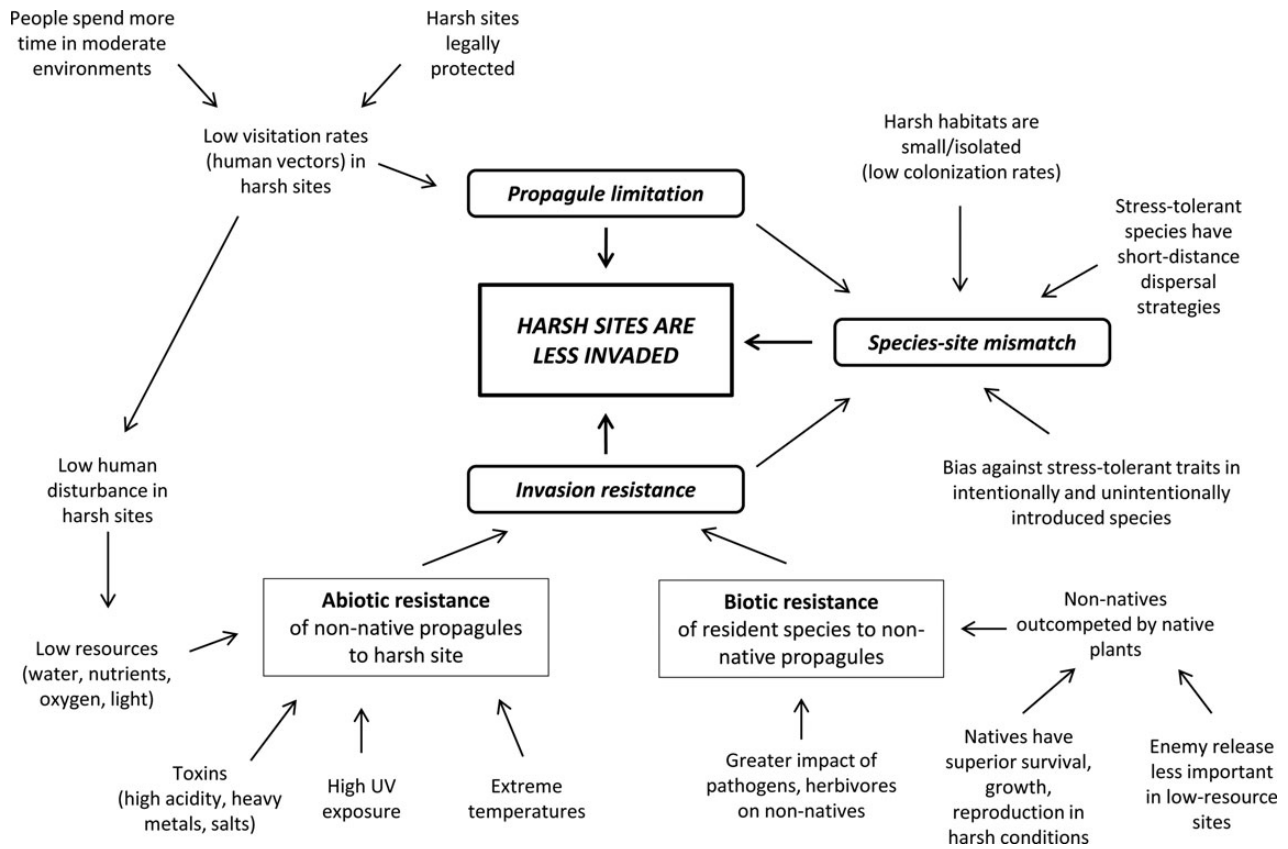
People spend more time in moderate environments

Harsh sites legally protected

Low visitation rates (human vectors) in harsh sites

Propagule limitation

Harsh habitats are small/isolated (low colonization rates)

Stress-tolerant species have short-distance dispersal strategies

HARSH SITES ARE LESS INVADED

Species-site mismatch

Low human disturbance in harsh sites

Invasion resistance

Bias against stress-tolerant traits in intentionally and unintentionally introduced species

Low resources (water, nutrients, oxygen, light)

Abiotic resistance of non-native propagules to harsh site

Biotic resistance of resident species to non-native propagules

Non-natives outcompeted by native plants

Toxins (high acidity, heavy metals, salts)

High UV exposure

Extreme temperatures

Greater impact of pathogens, herbivores on non-natives

Natives have superior survival, growth, reproduction in harsh conditions

Enemy release less important in low-resource sites